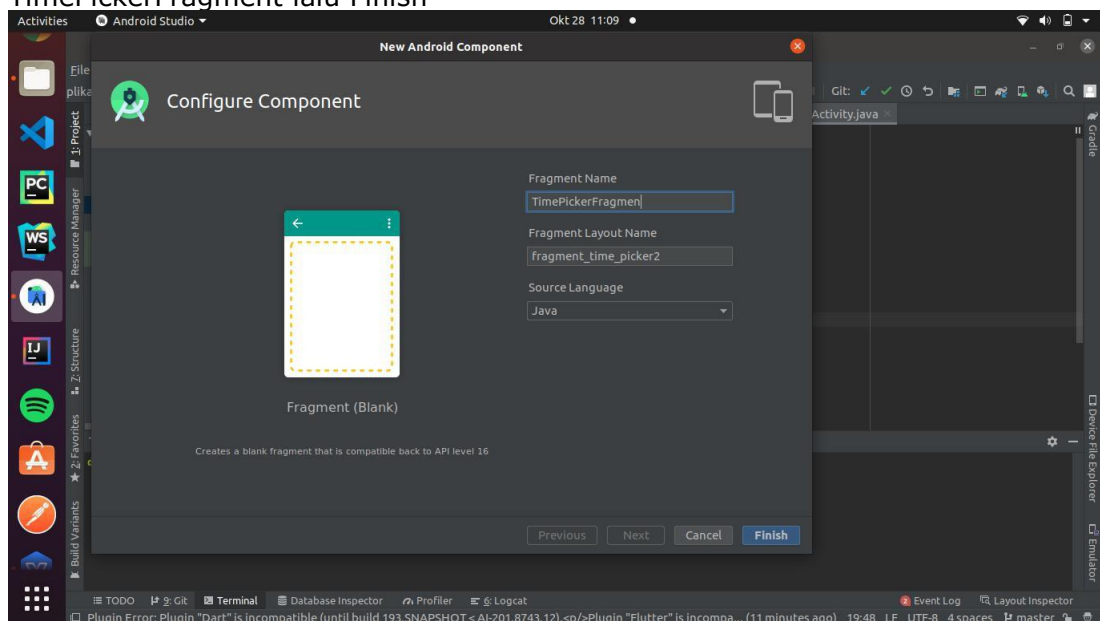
TimePickerFragment lalu Finish

Activities
Android Studio
Okt 28 11:09

New Android Component

Configure Component

Fragment Name
TimePickerFragmen
Fragment Layout Name
fragment_time_picker2
Source Language
Java

Fragment (Blank)

Creates a blank fragment that is compatible back to API level 16

Previous
Next
Cancel
Finish

File
plika
1: Project
Resource Manager
Z: Structure
2: Favorites
Build Variants
Git:
Activity.java
Gradle
Device File Explorer
Emulator

TODO
9: Git
Terminal
Database Inspector
Profiler
6: Logcat
Event Log
Layout Inspector

Plugin Error: Plugin "Dart" is incompatible (until build 193.SNAPSHOT < AI-201.8743.12).<p/>Plugin "Flutter" is incompa... (11 minutes ago) 19:48 LF UTF-8 4 spaces master